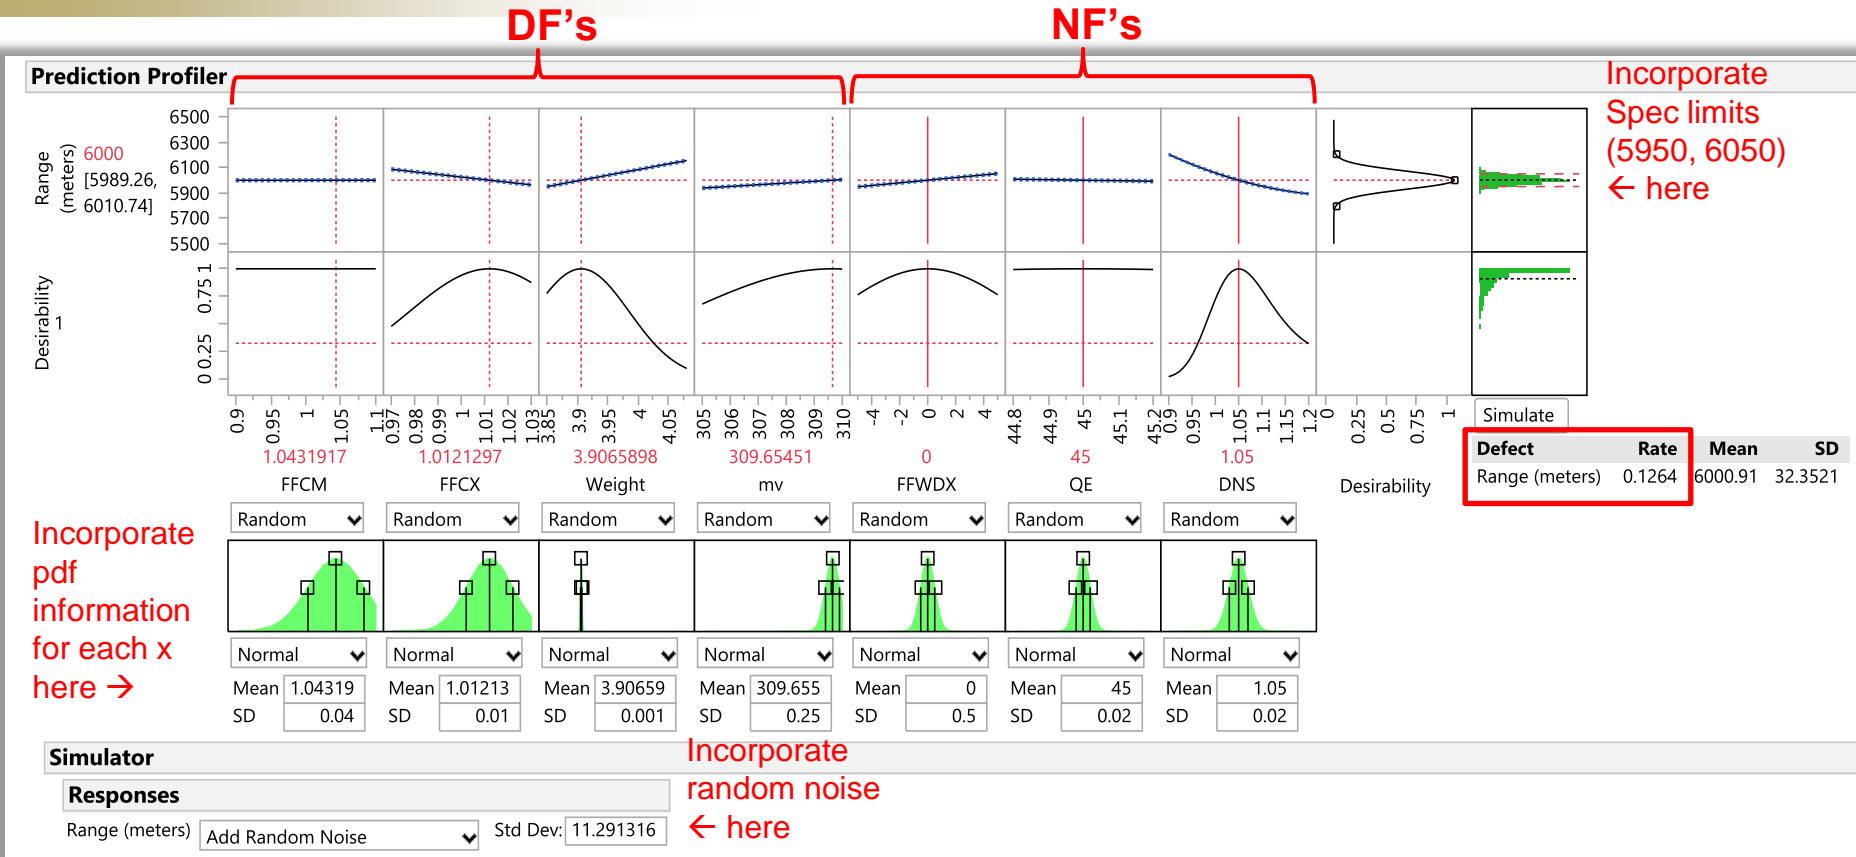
DF's NF's

Prediction Profiler

Incorporate Spec limits (5950, 6050) ← here

6500
6300
6100
5900
5700
5500

Range (meters) 6000 [5989.26, 6010.74]

Desirability 1

1
0.75
0.25
0

0.9 0.95 1 1.05 1.1
0.97 0.98 0.99 1 1.01 1.02 1.03
3.85 3.9 3.95 4 4.05
305 306 307 308 309 310
-4 -2 0 2 4
44.8 44.9 45 45.1 45.2
0.9 0.95 1 1.05 1.1 1.15 1.2
0 0.25 0.5 0.75 1

1.0431917 FFCM
1.0121297 FFCX
3.9065898 Weight
309.65451 mv
0 FFWDX
45 QE
1.05 DNS
Desirability

Simulate

| Defect | Rate | Mean | SD |
|---|---|---|---|
| Range (meters) | 0.1264 | 6000.91 | 32.3521 |

Random Random Random Random Random Random Random

Incorporate pdf information for each x here →

Normal Normal Normal Normal Normal Normal Normal

| Mean | 1.04319 | Mean | 1.01213 | Mean | 3.90659 | Mean | 309.655 | Mean | 0 | Mean | 45 | Mean | 1.05 |
|---|---|---|---|---|---|---|---|---|---|---|---|---|---|
| SD | 0.04 | SD | 0.01 | SD | 0.001 | SD | 0.25 | SD | 0.5 | SD | 0.02 | SD | 0.02 |

Simulator

Incorporate random noise ← here

Responses

Range (meters) Add Random Noise Std Dev: 11.291316